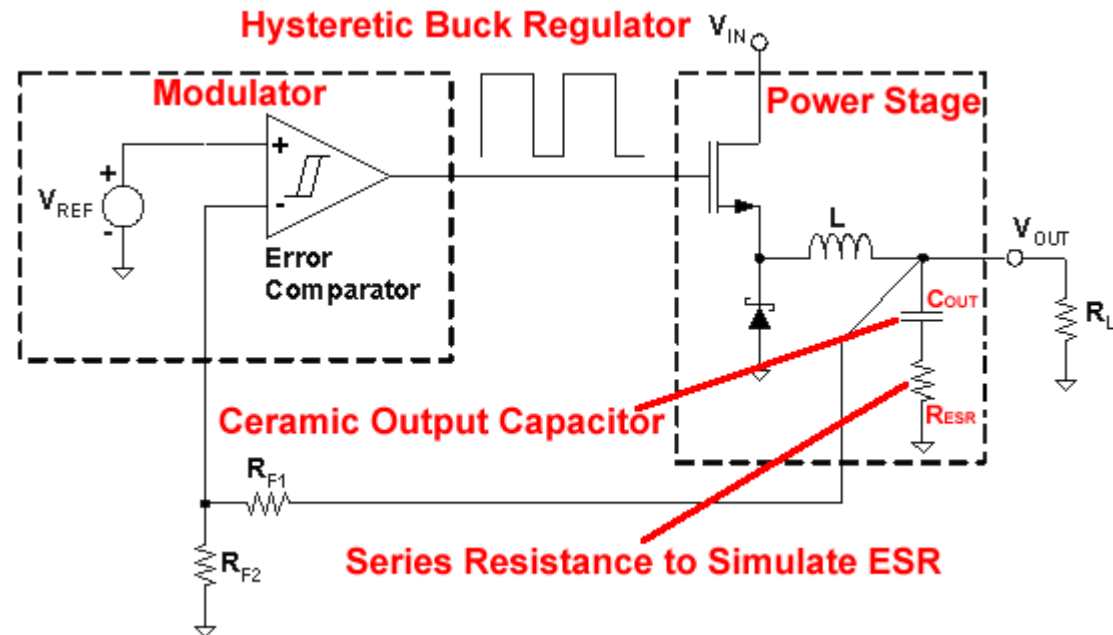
Hysteretic Buck Regulator

$V_{IN}$

Modulator

Power Stage

+

-

$V_{REF}$

+

-

Error Comparator

L

$V_{OUT}$

$C_{OUT}$

$R_L$

$R_{ESR}$

Ceramic Output Capacitor

$R_{F1}$

$R_{F2}$

Series Resistance to Simulate ESR